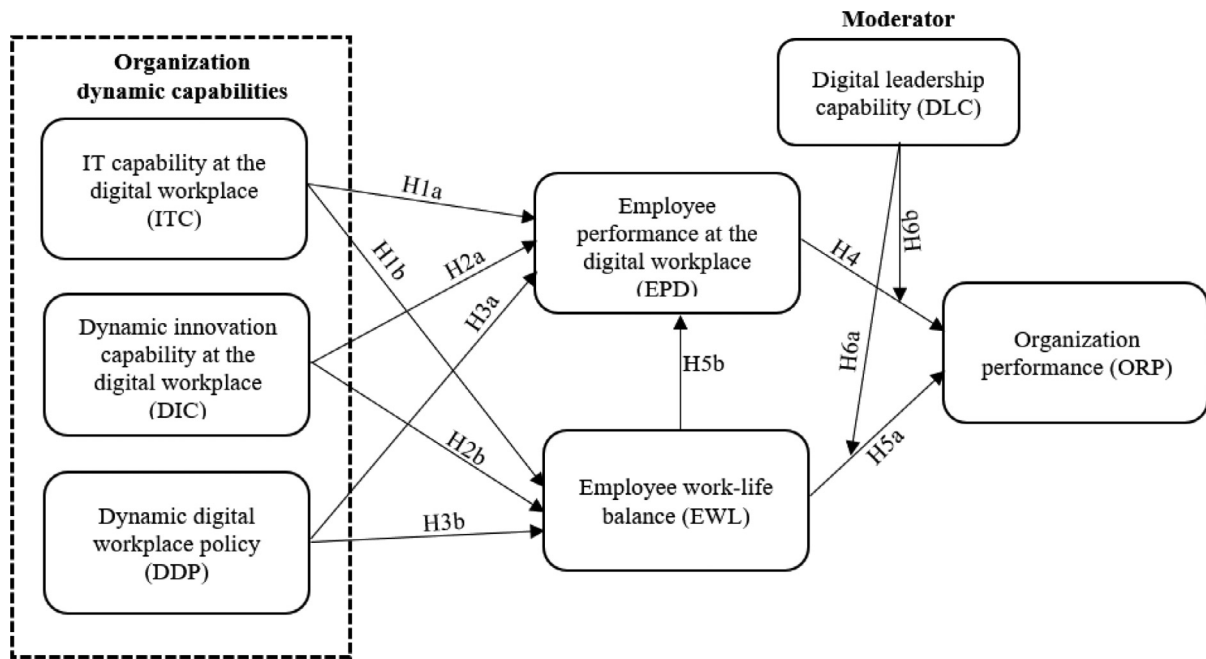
Moderator

Organization dynamic capabilities

IT capability at the digital workplace (ITC)

Dynamic innovation capability at the digital workplace (DIC)

Dynamic digital workplace policy (DDP)

Digital leadership capability (DLC)

H1a

H1b

H2a

H3a

H2b

H3b

Employee performance at the digital workplace (EPD)

H5b

Employee work-life balance (EWL)

H4

H6b

H6a

H5a

Organization performance (ORP)